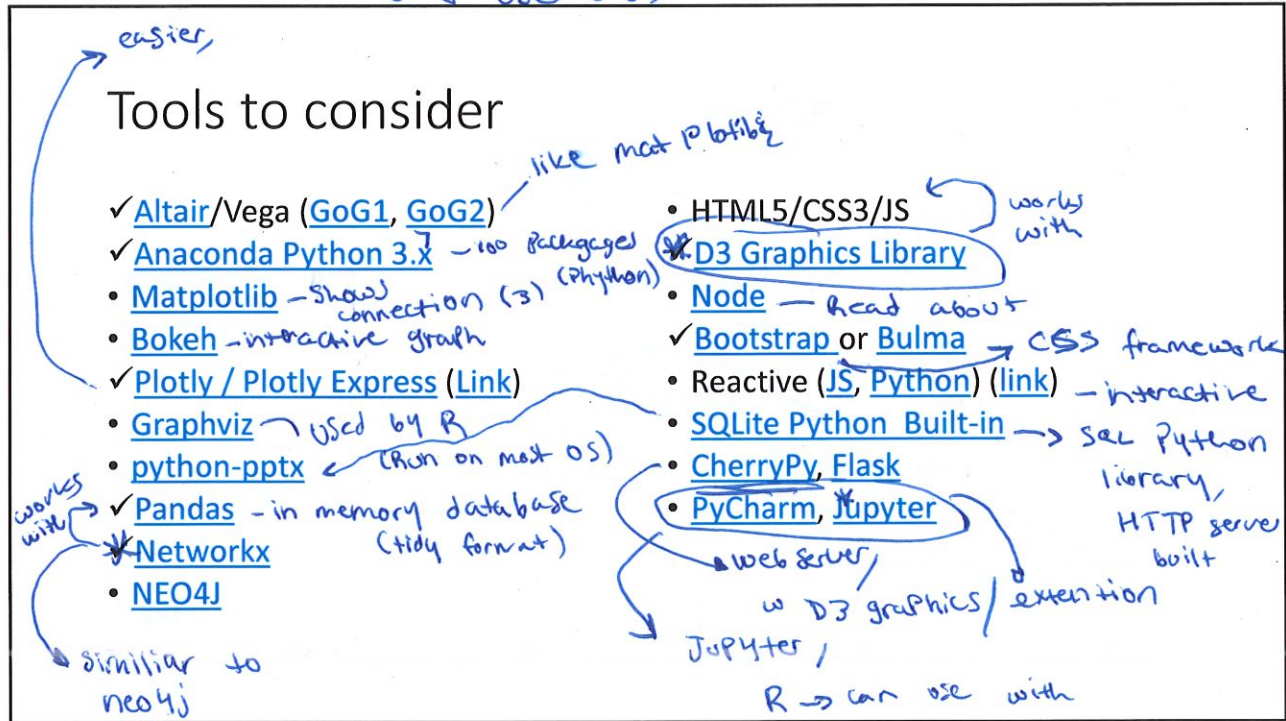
easier,

Tools to consider

✓Altair/Vega (GoG1, GoG2) like most plotlib
✓Anaconda Python 3.x — 100 packages (Python)
• Matplotlib — shows connection (3)
• Bokeh — interactive graph
✓Plotly / Plotly Express (Link)
• Graphviz — used by R
• python-pptx (Run on most OS)
✓Pandas — in memory database (tidy format)
✓Networkx
• NEO4J

works with

similiar to neo4j

• HTML5/CSS3/JS
✓D3 Graphics Library
works with
• Node — Read about
✓Bootstrap or Bulma → CSS framework
• Reactive (JS, Python) (link) — interactive
• SQLite Python Built-in → SQL Python library,
• CherryPy, Flask HTTP server built
• PyCharm, Jupyter

web server w D3 graphics / extention

Jupyter / R → can use with